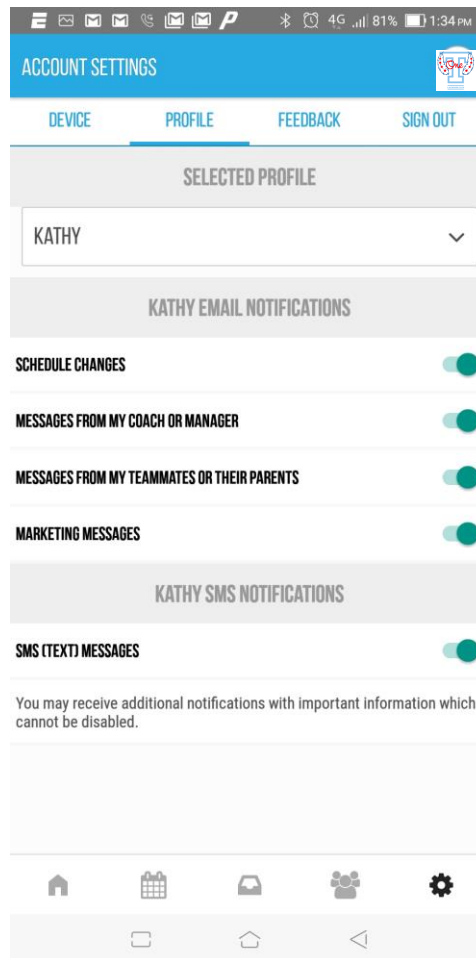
4G 81% 1:34 PM

ACCOUNT SETTINGS

DEVICE PROFILE FEEDBACK SIGN OUT

SELECTED PROFILE

KATHY

KATHY EMAIL NOTIFICATIONS

SCHEDULE CHANGES

MESSAGES FROM MY COACH OR MANAGER

MESSAGES FROM MY TEAMMATES OR THEIR PARENTS

MARKETING MESSAGES

KATHY SMS NOTIFICATIONS

SMS (TEXT) MESSAGES

You may receive additional notifications with important information which cannot be disabled.